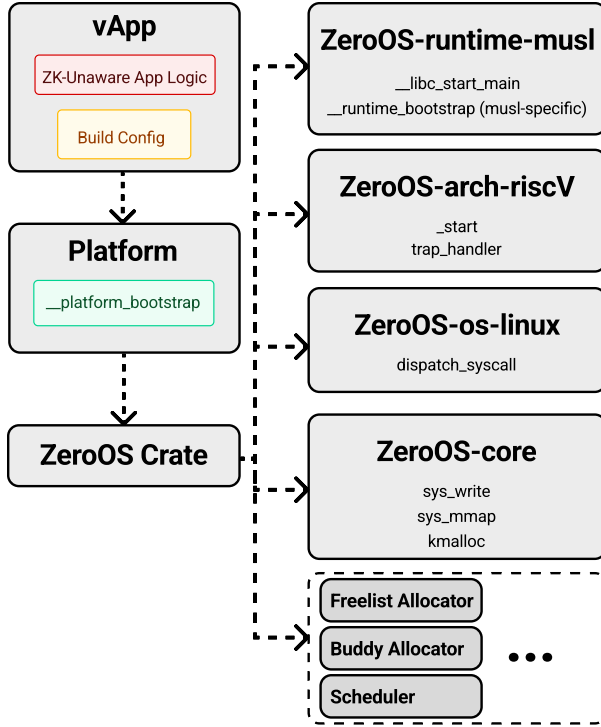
vApp

ZK-Unaware App Logic

Build Config

Platform

__platform_bootstrap

ZeroOS Crate

ZeroOS-runtime-musl

__libc_start_main
__runtime_bootstrap (musl-specific)

ZeroOS-arch-riscV

_start
trap_handler

ZeroOS-os-linux

dispatch_syscall

ZeroOS-core

sys_write
sys_mmap
kmalloc

Freelist Allocator

Buddy Allocator

Scheduler

•••